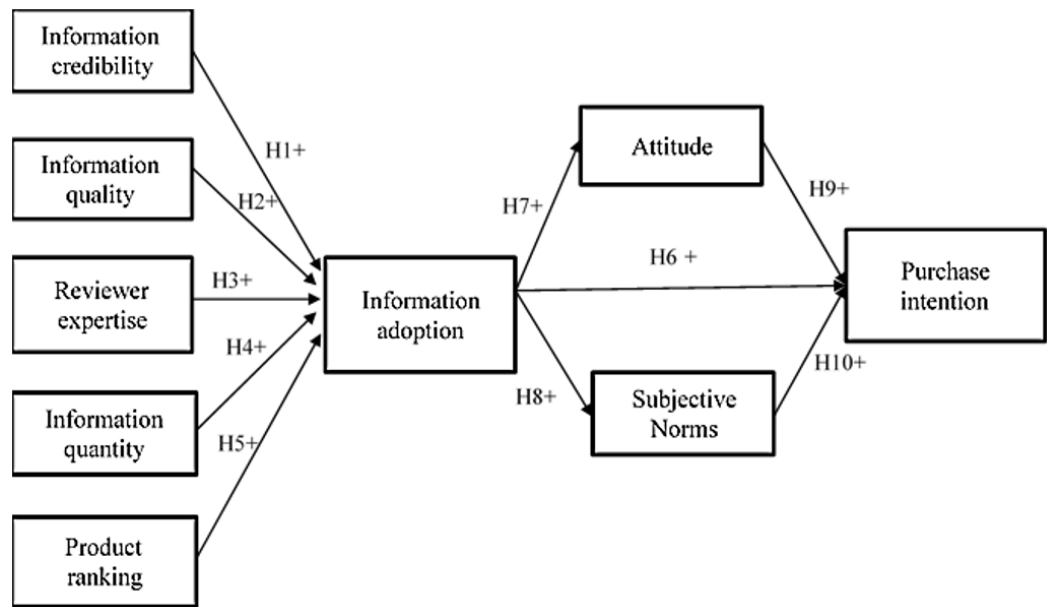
Information credibility

Information quality

Reviewer expertise

Information quantity

Product ranking

H1+

H2+

H3+

H4+

H5+

Information adoption

H7+

H6 +

H8+

Attitude

Subjective Norms

H9+

H10+

Purchase intention